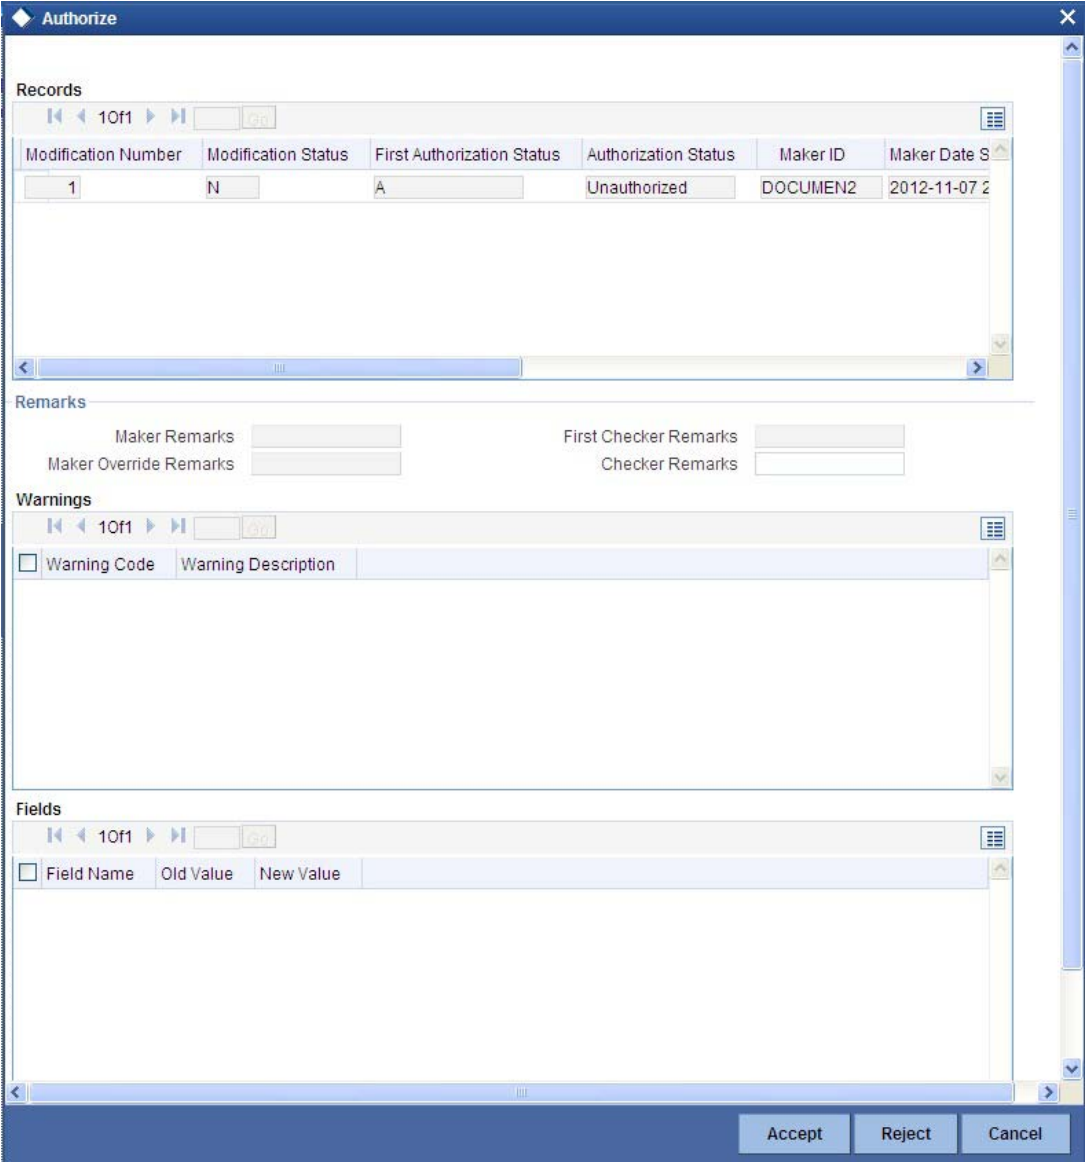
Authorize

Records

1 Of 1 Go

| Modification Number | Modification Status | First Authorization Status | Authorization Status | Maker ID | Maker Date S |
|---|---|---|---|---|---|
| 1 | N | A | Unauthorized | DOCUMEN2 | 2012-11-07 2 |

Remarks

Maker Remarks
Maker Override Remarks
First Checker Remarks
Checker Remarks

Warnings

1 Of 1 Go

| Warning Code | Warning Description |
|---|---|

Fields

1 Of 1 Go

| Field Name | Old Value | New Value |
|---|---|---|

Accept Reject Cancel